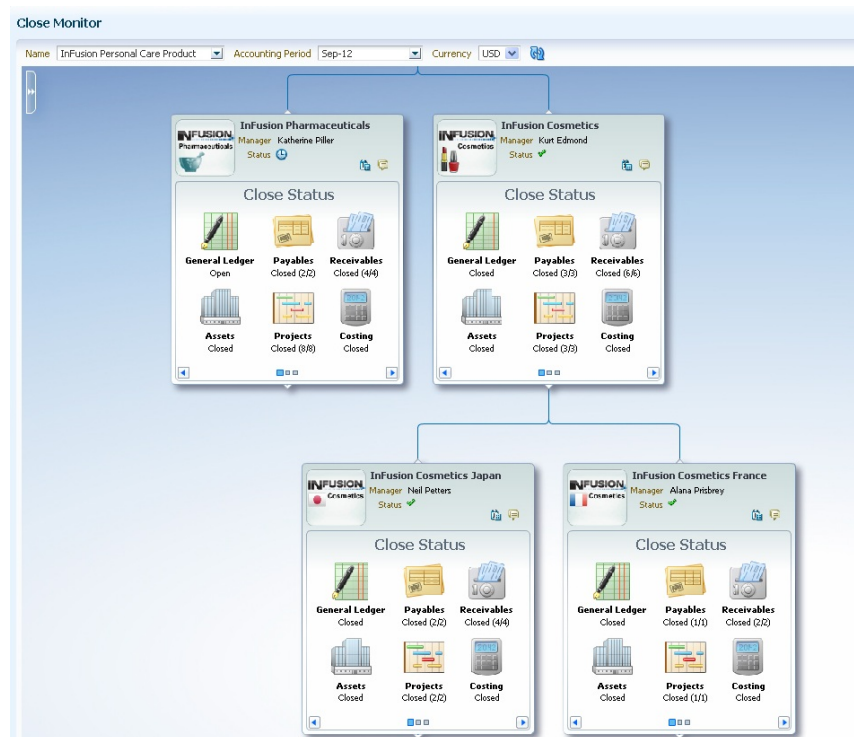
Close Monitor

Name InFusion Personal Care Product Accounting Period Sep-12 Currency USD

INFUSION Pharmaceuticals
InFusion Pharmaceuticals
Manager Katherine Piller
Status

Close Status

General Ledger
Open

Payables
Closed (2/2)

Receivables
Closed (4/4)

Assets
Closed

Projects
Closed (8/8)

Costing
Closed

INFUSION Cosmetics
InFusion Cosmetics
Manager Kurt Edmond
Status

Close Status

General Ledger
Closed

Payables
Closed (3/3)

Receivables
Closed (6/6)

Assets
Closed

Projects
Closed (3/3)

Costing
Closed

INFUSION Cosmetics
InFusion Cosmetics Japan
Manager Neil Petters
Status

Close Status

General Ledger
Closed

Payables
Closed (2/2)

Receivables
Closed (4/4)

Assets
Closed

Projects
Closed (2/2)

Costing
Closed

INFUSION Cosmetics
InFusion Cosmetics France
Manager Alana Prisbrey
Status

Close Status

General Ledger
Closed

Payables
Closed (1/1)

Receivables
Closed (2/2)

Assets
Closed

Projects
Closed (1/1)

Costing
Closed